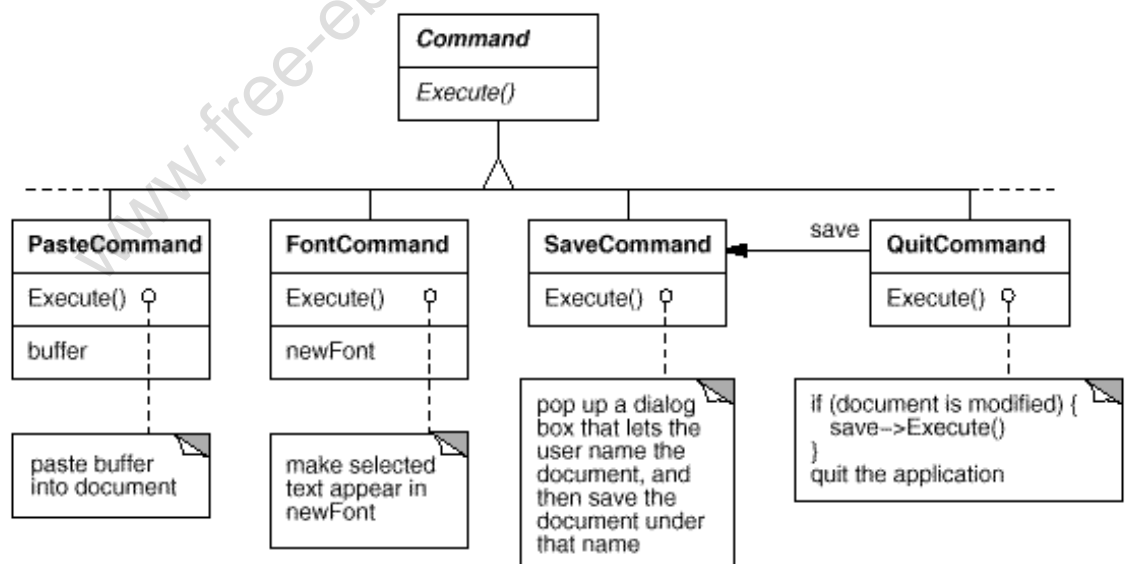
www.free-eb

Command

Execute()

PasteCommand

Execute()

buffer

paste buffer into document

FontCommand

Execute()

newFont

make selected text appear in newFont

SaveCommand

Execute()

pop up a dialog box that lets the user name the document, and then save the document under that name

save

QuitCommand

Execute()

if (document is modified) {
save->Execute()
}
quit the application